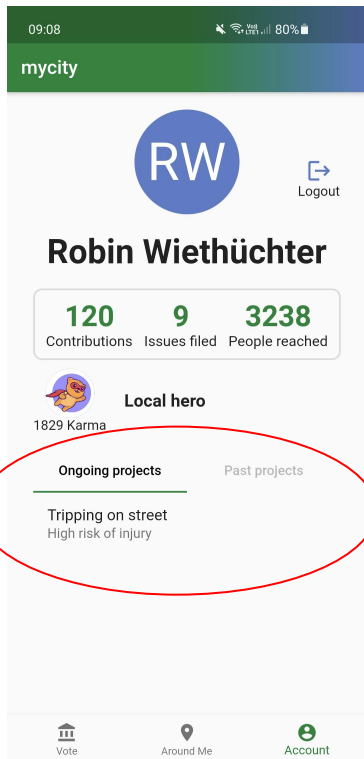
09:08
80%

mycity

RW

Logout

Robin Wiethüchter

| 120 | 9 | 3238 |
|---|---|---|
| Contributions | Issues filed | People reached |

Local hero
1829 Karma

Ongoing projects
Past projects

Tripping on street
High risk of injury

Vote
Around Me
Account